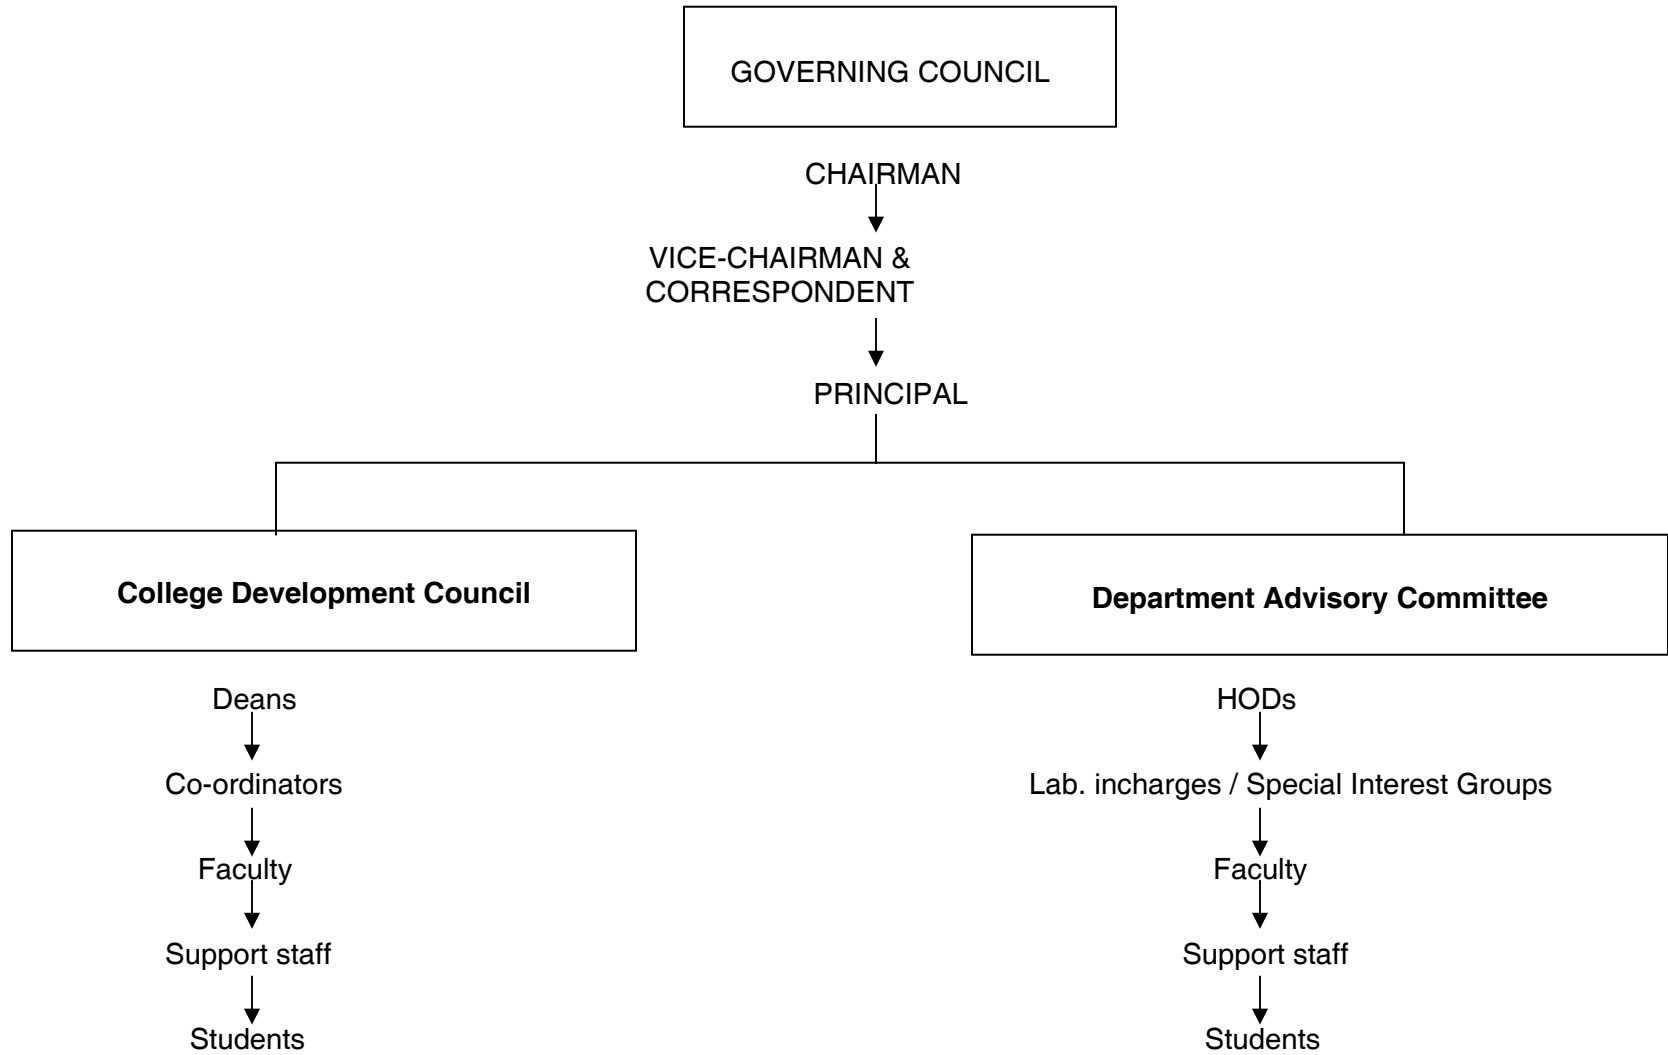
GOVERNING COUNCIL

CHAIRMAN

VICE-CHAIRMAN & CORRESPONDENT

PRINCIPAL

College Development Council

Deans

Co-ordinators

Faculty

Support staff

Students

Department Advisory Committee

HODs

Lab. incharges / Special Interest Groups

Faculty

Support staff

Students